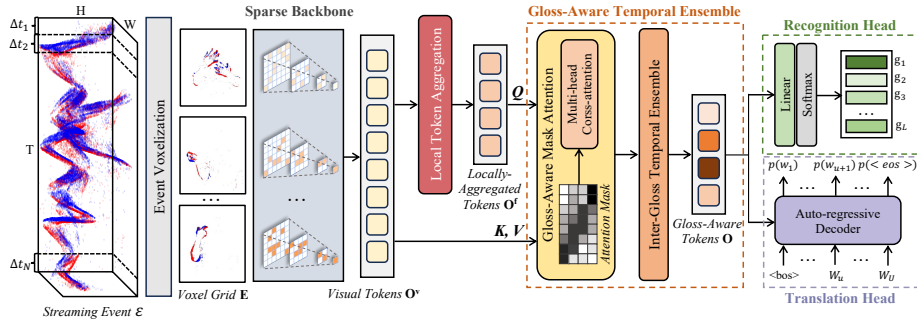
$\Delta t_1$
H
W
$\Delta t_2$
T
$\Delta t_N$
Streaming Event $\mathcal{E}$

Event Voxelization

Sparse Backbone

...

...

Voxel Grid $\mathbf{E}$

Visual Tokens $\mathbf{O}^{\mathbf{v}}$

Local Token Aggregation

Locally-Aggregated Tokens $\mathbf{O}^{\mathbf{l}}$

$\boldsymbol{Q}$

$\boldsymbol{K}, \boldsymbol{V}$

Gloss-Aware Temporal Ensemble

Gloss-Aware Mask Attention

Multi-head Cross-attention

Attention Mask

Inter-Gloss Temporal Ensemble

Gloss-Aware Tokens $\mathbf{O}$

Recognition Head

Linear

Softmax

$g_1$
$g_2$
$g_3$
...
$g_L$

$p(w_1)$ ... $p(w_{u+1})$ $p(<eos>)$
... ...

Auto-regressive Decoder

<bos> ... $W_u$ ... $W_U$

Translation Head